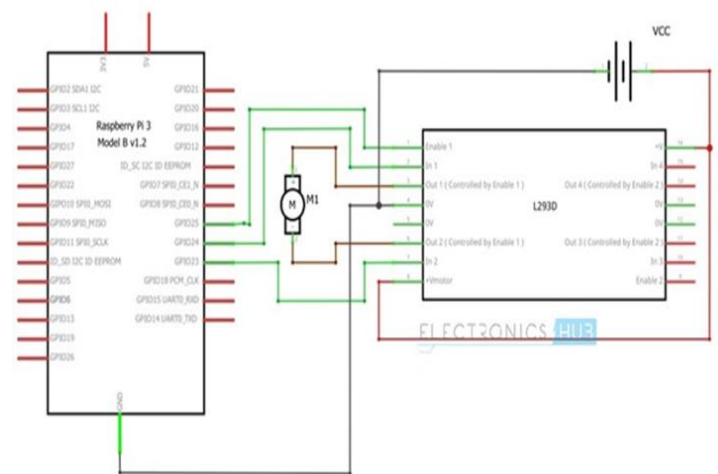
VCC

3V3
5V

GPIO2 SDA1 I2C
GPIO3 SCL1 I2C
GPIO4
GPIO17
GPIO27
GPIO22
GPIO10 SPI0_MOSI
GPIO9 SPI0_MISO
GPIO11 SPI0_SCLK
ID_SD I2C ID EEPROM
GPIO5
GPIO6
GPIO13
GPIO19
GPIO26

Raspberry Pi 3
Model B v1.2

GPIO21
GPIO20
GPIO16
GPIO12
ID_SC I2C ID EEPROM
GPIO7 SPI0_CE1_N
GPIO8 SPI0_CE0_N
GPIO25
GPIO24
GPIO23
GPIO18 PCM_CLK
GPIO15 UART0_RXD
GPIO14 UART0_TXD

GND

M1
M

Enable 1
In 1
Out 1 ( Controlled by Enable 1 )
0V
0V
Out 2 ( Controlled by Enable 1 )
In 2
+Vmotor

L293D

+V
In 4
Out 4 ( Controlled by Enable 2 )
0V
0V
Out 3 ( Controlled by Enable 2 )
In 3
Enable 2

ELECTRONICS HUB